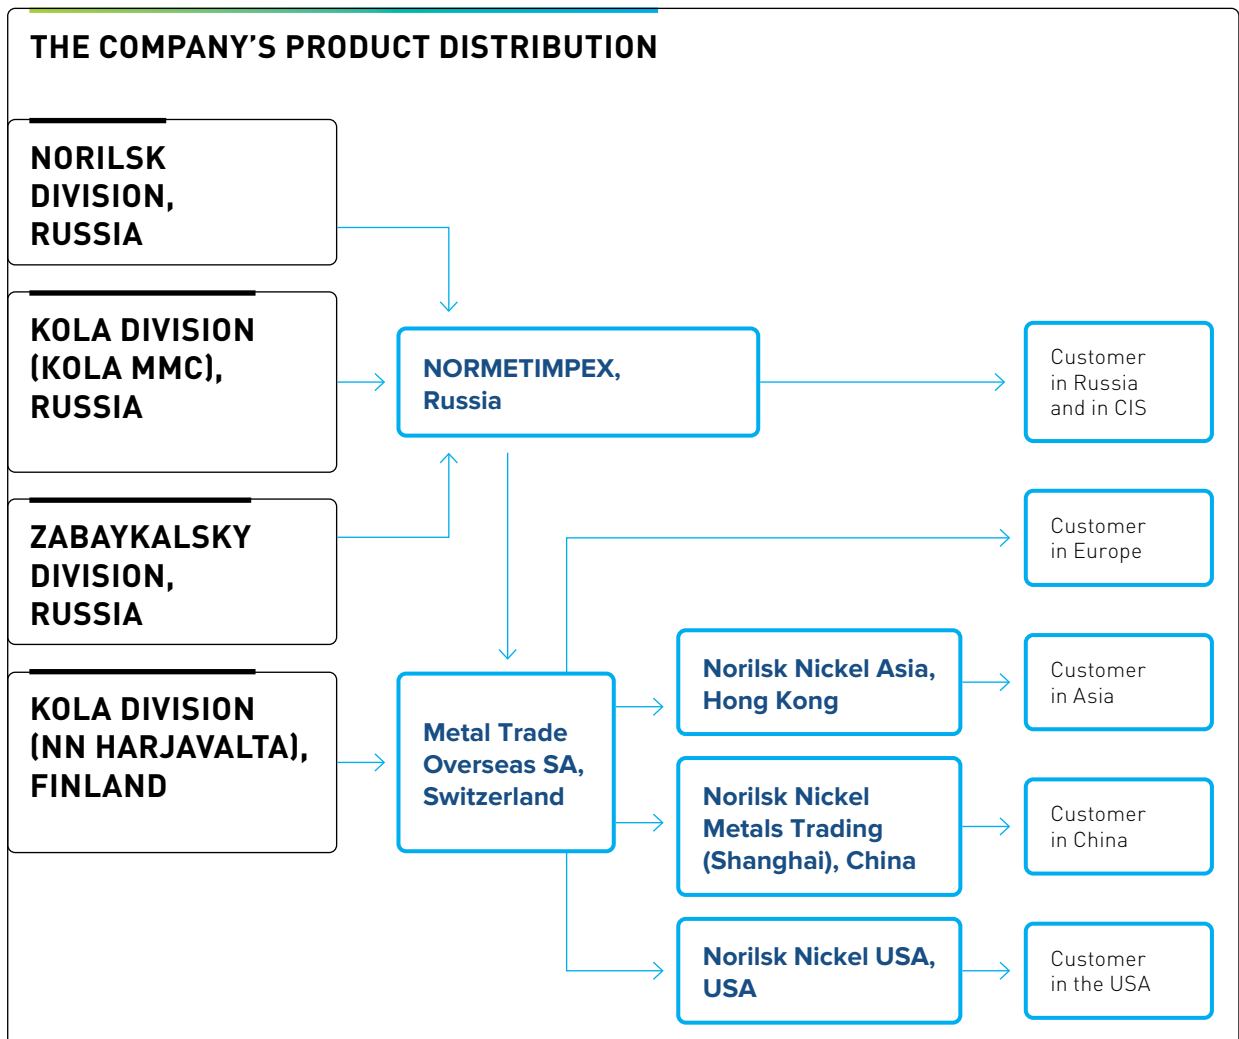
THE COMPANY'S PRODUCT DISTRIBUTION

NORILSK DIVISION, RUSSIA

KOLA DIVISION (KOLA MMC), RUSSIA

ZABAYKALSKY DIVISION, RUSSIA

KOLA DIVISION (NN HARJAVALTA), FINLAND

NORMETIMPEX, Russia

Metal Trade Overseas SA, Switzerland

Norilsk Nickel Asia, Hong Kong

Norilsk Nickel Metals Trading (Shanghai), China

Norilsk Nickel USA, USA

Customer in Russia and in CIS

Customer in Europe

Customer in Asia

Customer in China

Customer in the USA